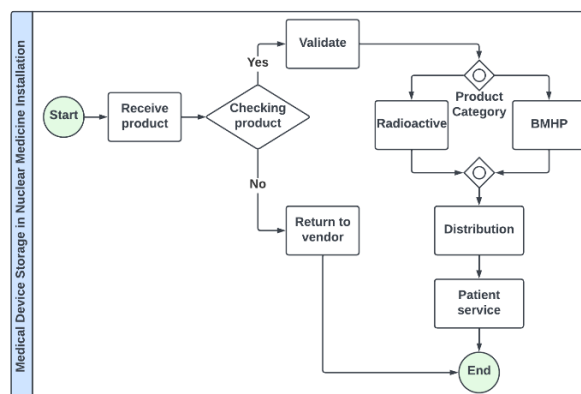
Medical Device Storage in Nuclear Medicine Installation

Start

Receive product

Checking product

Yes

No

Validate

Product Category

Radioactive

BMHP

Return to vendor

Distribution

Patient service

End